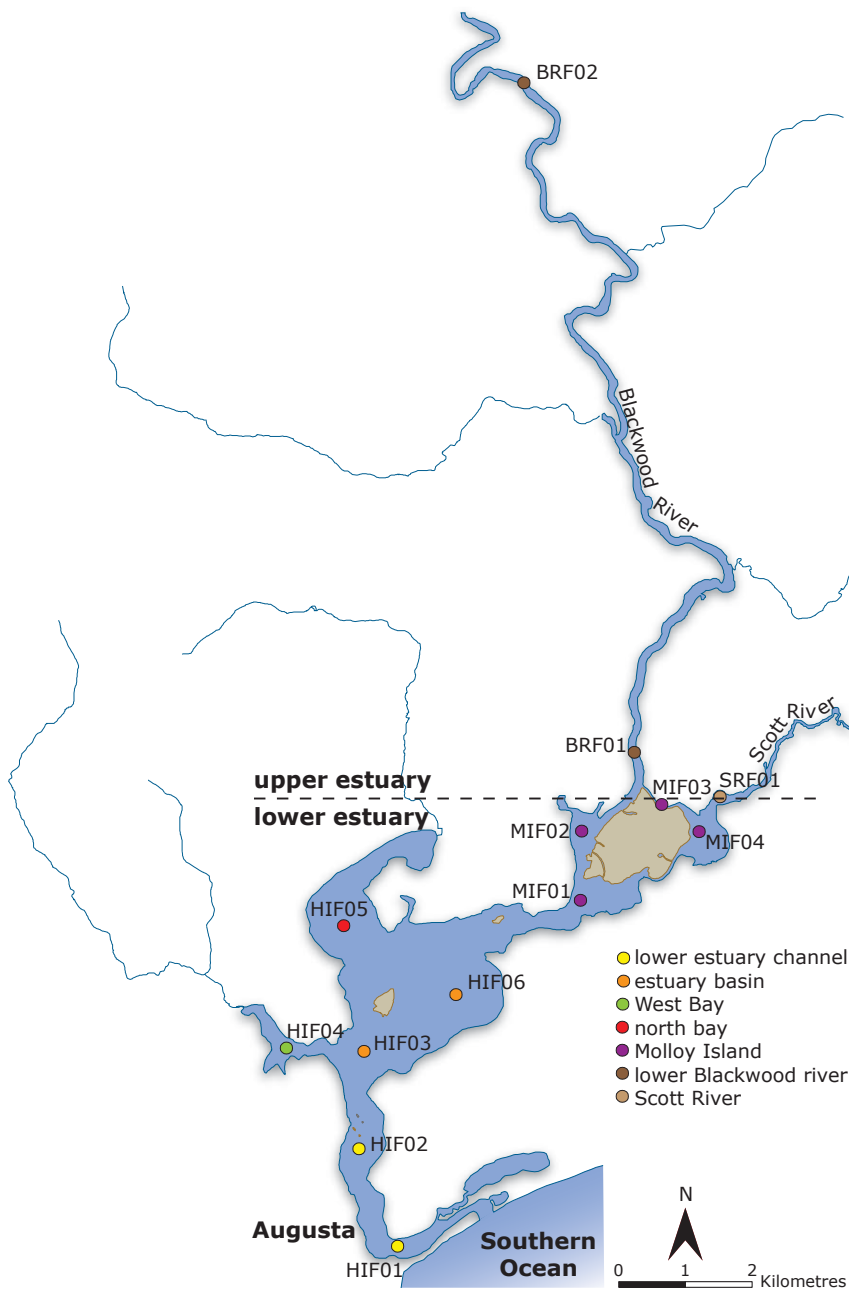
BRF02

Blackwood River

Scott River

BRF01

upper estuary

lower estuary

MIF03

SRF01

MIF02

MIF04

MIF01

HIF05

HIF06

HIF04

HIF03

HIF02

Augusta

HIF01

Southern Ocean

lower estuary channel
estuary basin
West Bay
north bay
Molloy Island
lower Blackwood river
Scott River

N

0 1 2 Kilometres